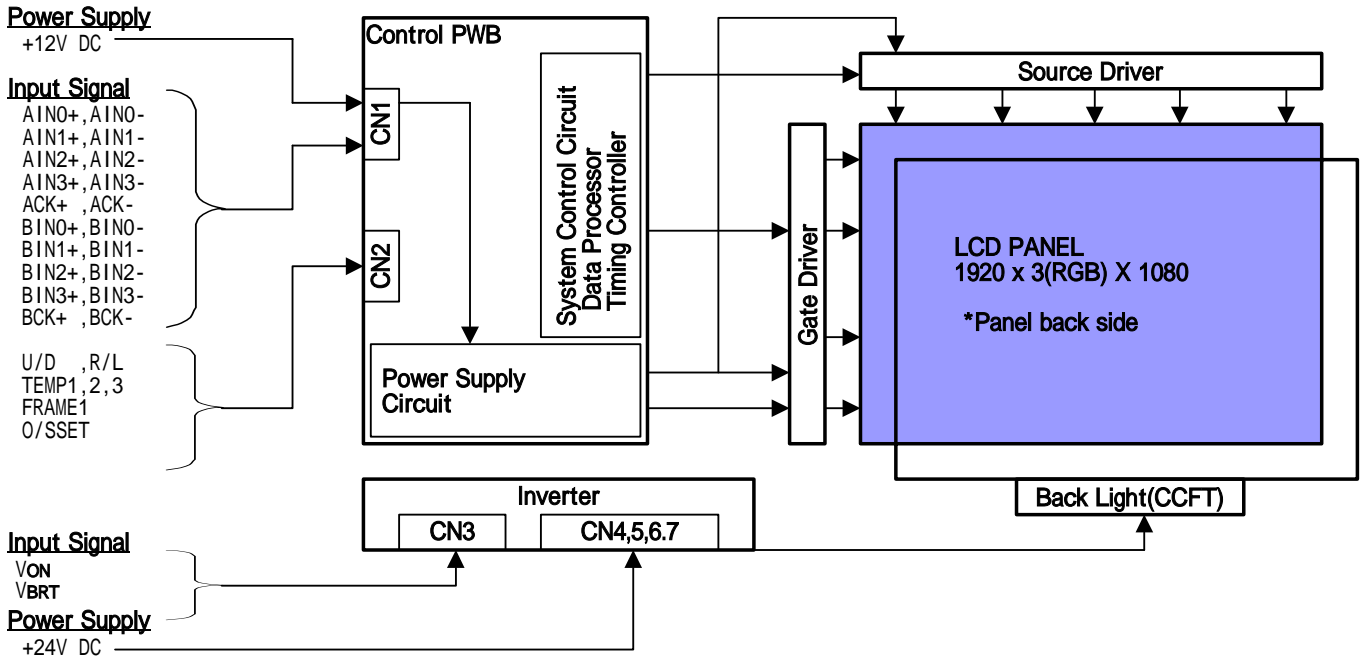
Power Supply
+12V DC

Input Signal
AIN0+,AIN0-
AIN1+,AIN1-
AIN2+,AIN2-
AIN3+,AIN3-
ACK+ ,ACK-
BIN0+,BIN0-
BIN1+,BIN1-
BIN2+,BIN2-
BIN3+,BIN3-
BCK+ ,BCK-

U/D ,R/L
TEMP1,2,3
FRAME1
O/SSET

Control PWB
CN1
CN2
System Control Circuit
Data Processor
Timing Controller
Power Supply Circuit

Source Driver
Gate Driver
LCD PANEL
1920 x 3(RGB) X 1080
*Panel back side
Back Light(CCFT)

Inverter
CN3
CN4,5,6.7

Input Signal
V$_{ON}$
V$_{BRT}$
Power Supply
+24V DC